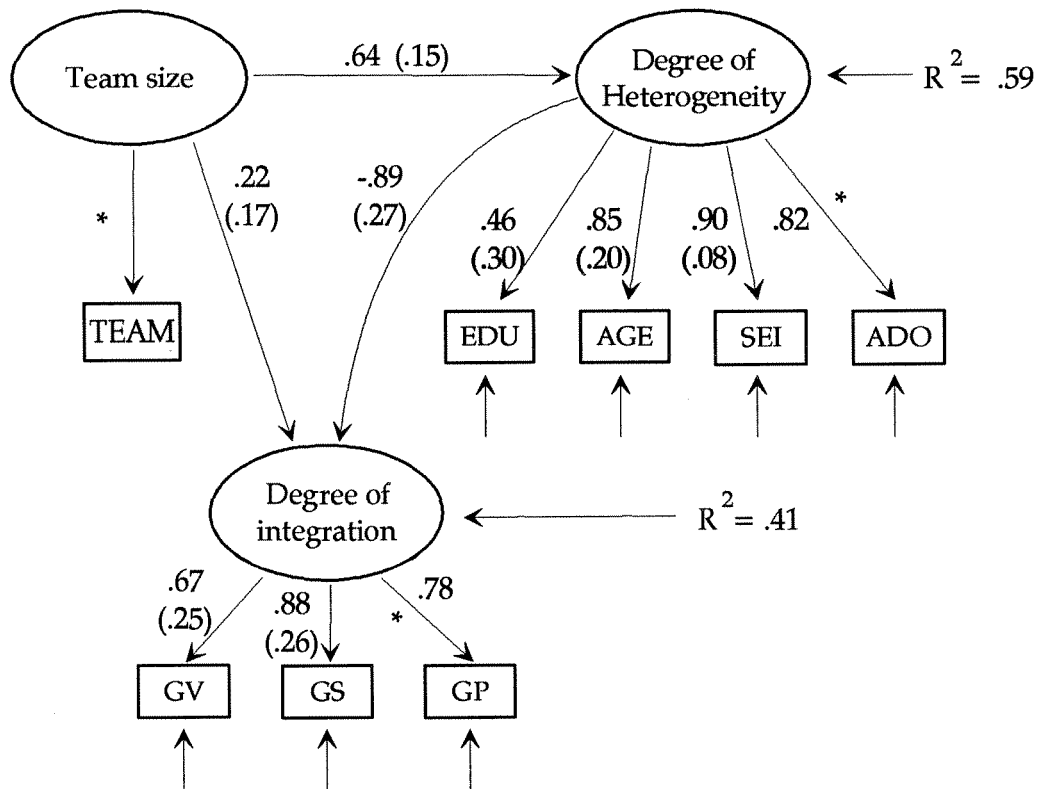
Team size

.64 (.15)

Degree of Heterogeneity

$R^2 = .59$

*

.22 (.17)

-.89 (.27)

.46 (.30)

.85 (.20)

.90 (.08)

.82

*

TEAM

EDU

AGE

SEI

ADO

Degree of integration

$R^2 = .41$

.67 (.25)

.88 (.26)

*

.78

GV

GS

GP